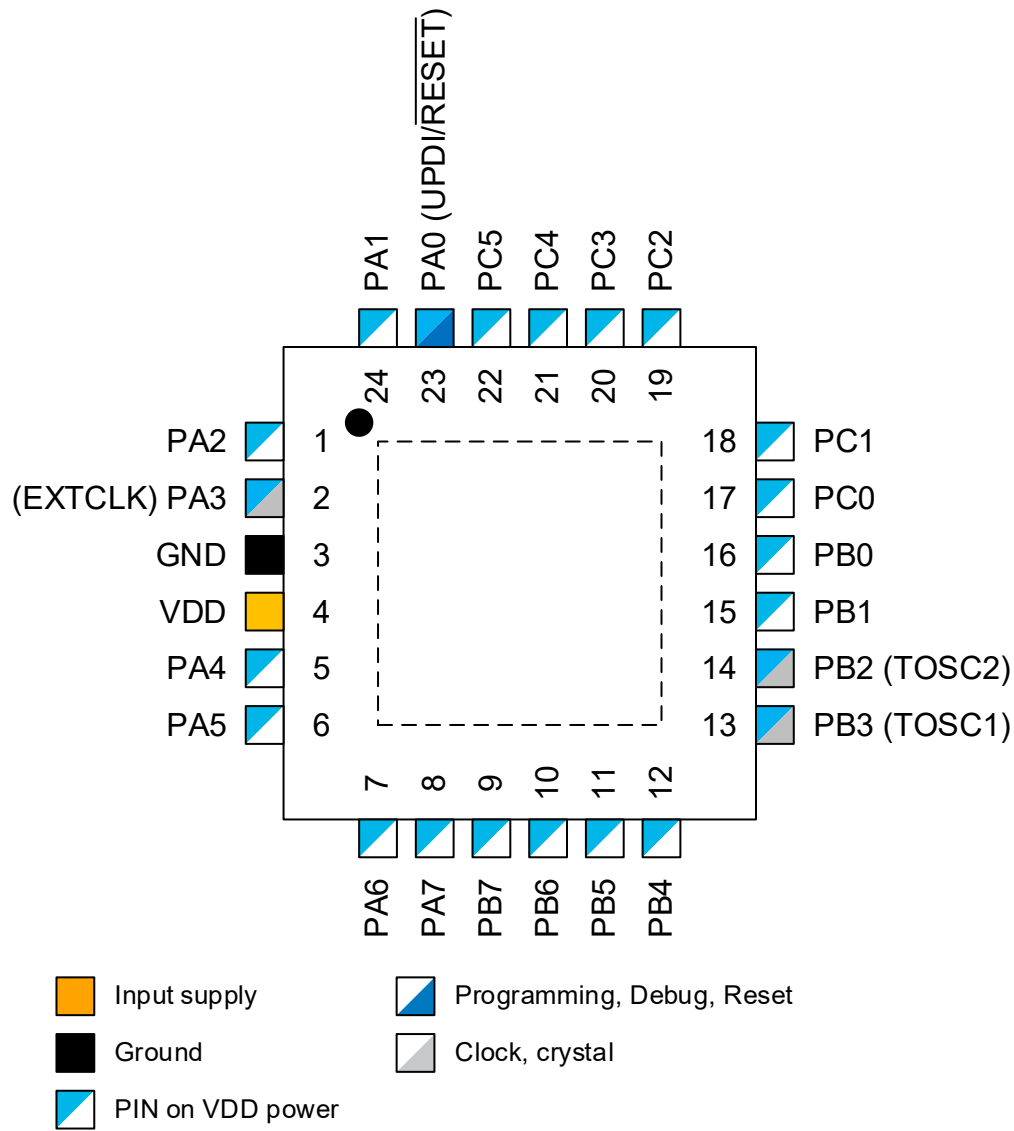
PA1
PA0 (UPDI/$\overline{\text{RESET}}$)
PC5
PC4
PC3
PC2

24
23
22
21
20
19

PA2 1
(EXTCLK) PA3 2
GND 3
VDD 4
PA4 5
PA5 6

18 PC1
17 PC0
16 PB0
15 PB1
14 PB2 (TOSC2)
13 PB3 (TOSC1)

7
8
9
10
11
12

PA6
PA7
PB7
PB6
PB5
PB4

Input supply
Ground
PIN on VDD power
Programming, Debug, Reset
Clock, crystal